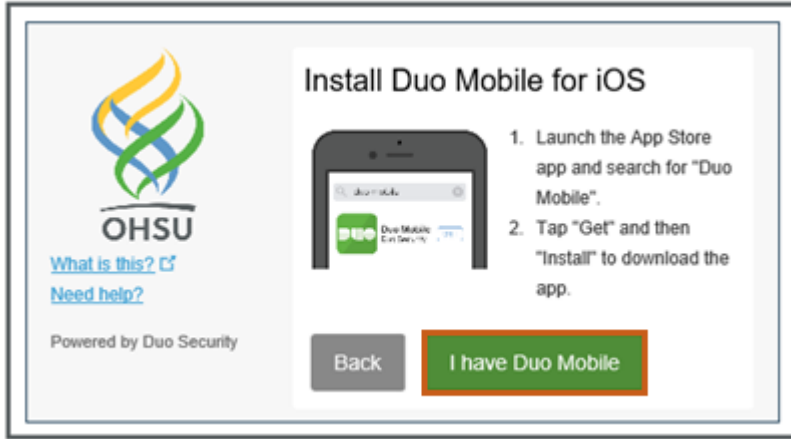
OHSU

What is this?

Need help?

Powered by Duo Security

Install Duo Mobile for iOS

duo mobile

Duo Mobile
Duo Security

1. Launch the App Store app and search for "Duo Mobile".

2. Tap "Get" and then "Install" to download the app.

Back

I have Duo Mobile